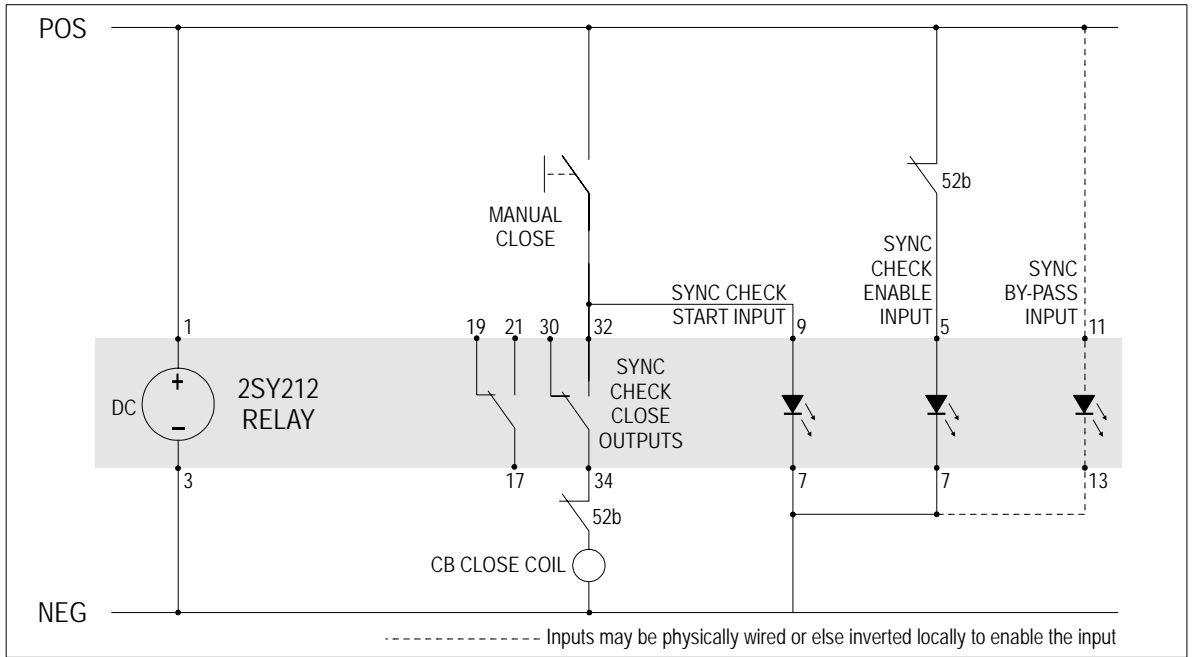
POS

MANUAL CLOSE

52b

SYNC CHECK ENABLE INPUT

SYNC BY-PASS INPUT

SYNC CHECK START INPUT

1

19 21 30 32

9

5

11

DC

+

−

2SY212 RELAY

SYNC CHECK CLOSE OUTPUTS

3

17

34

7

7

13

52b

CB CLOSE COIL

NEG

Inputs may be physically wired or else inverted locally to enable the input